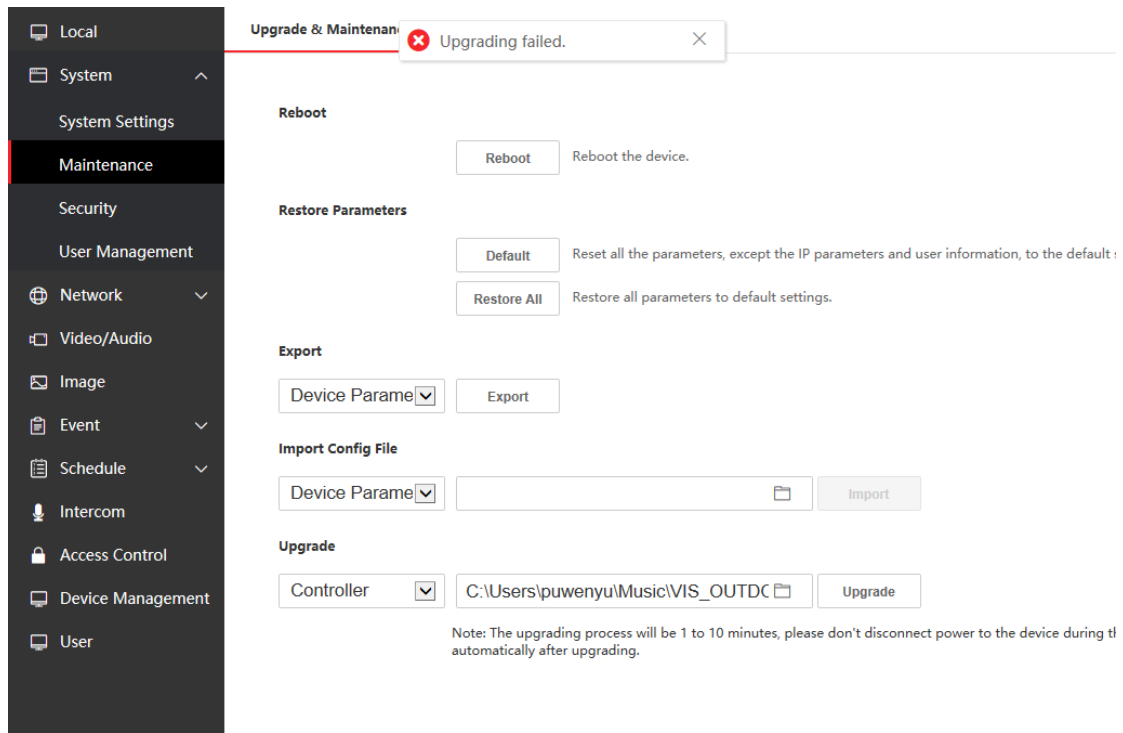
Local
System
System Settings
Maintenance
Security
User Management
Network
Video/Audio
Image
Event
Schedule
Intercom
Access Control
Device Management
User

Upgrade & Maintenan

Upgrading failed.

Reboot

Reboot
Reboot the device.

Restore Parameters

Default
Reset all the parameters, except the IP parameters and user information, to the default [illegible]

Restore All
Restore all parameters to default settings.

Export

Device Parame
Export

Import Config File

Device Parame
Import

Upgrade

Controller
C:\Users\puwenyu\Music\VIS_OUTDC
Upgrade

Note: The upgrading process will be 1 to 10 minutes, please don't disconnect power to the device during t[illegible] automatically after upgrading.